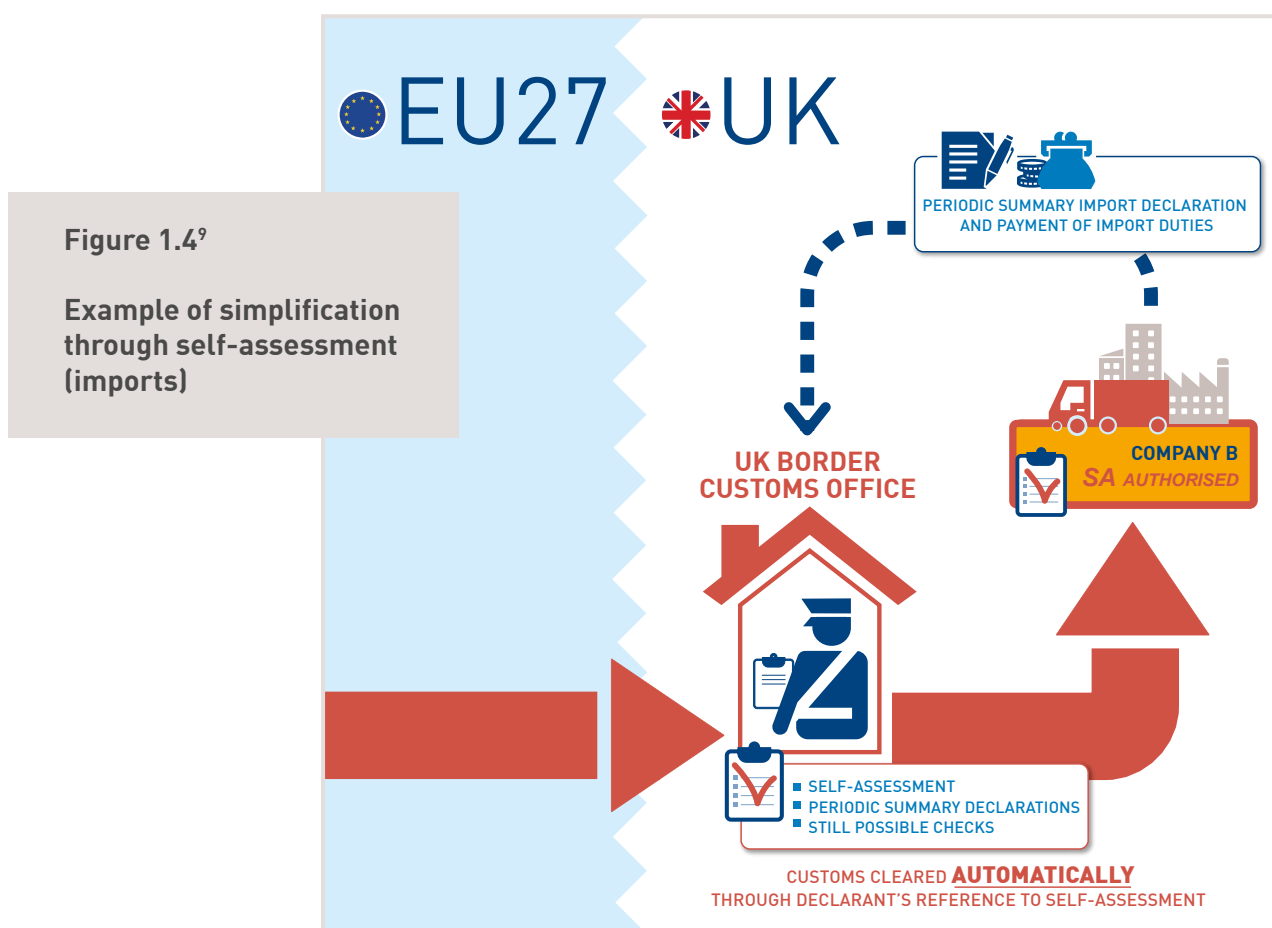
Figure 1.4⁹

Example of simplification through self-assessment (imports)

EU27 UK

PERIODIC SUMMARY IMPORT DECLARATION AND PAYMENT OF IMPORT DUTIES

UK BORDER CUSTOMS OFFICE

COMPANY B
SA AUTHORISED

SELF-ASSESSMENT
PERIODIC SUMMARY DECLARATIONS
STILL POSSIBLE CHECKS

CUSTOMS CLEARED AUTOMATICALLY
THROUGH DECLARANT'S REFERENCE TO SELF-ASSESSMENT